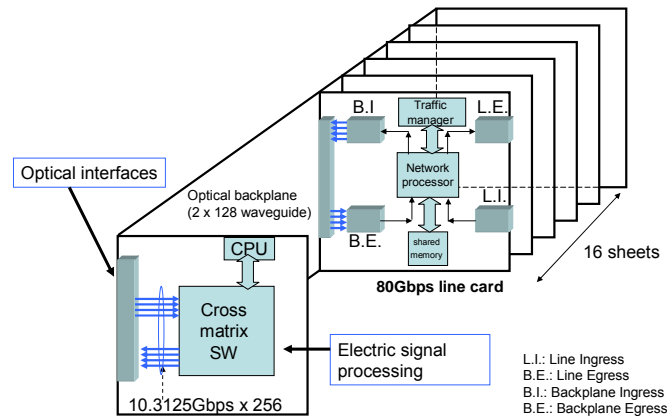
B.I

Traffic manager

L.E.

Network processor

L.I.

B.E.

shared memory

Optical interfaces

Optical backplane (2 x 128 waveguide)

16 sheets

80Gbps line card

CPU

Cross matrix SW

Electric signal processing

10.3125Gbps x 256

L.I.: Line Ingress
B.E.: Line Egress
B.I.: Backplane Ingress
B.E.: Backplane Egress